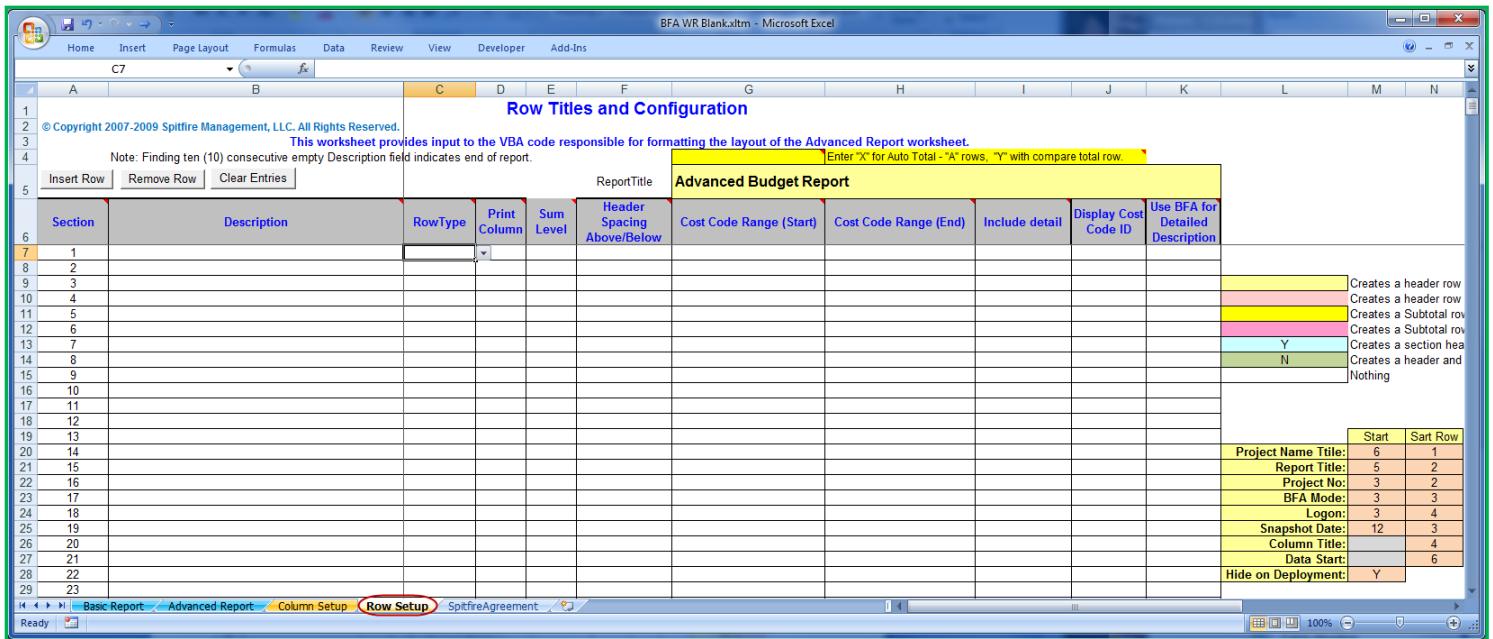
BFA WR Blank.xltm - Microsoft Excel

Home Insert Page Layout Formulas Data Review View Developer Add-Ins

C7

Row Titles and Configuration

© Copyright 2007-2009 Spitfire Management, LLC. All Rights Reserved.

This worksheet provides input to the VBA code responsible for formatting the layout of the Advanced Report worksheet.

Note: Finding ten (10) consecutive empty Description field indicates end of report.

Enter "X" for Auto Total - "A" rows, "Y" with compare total row.

Insert Row | Remove Row | Clear Entries

ReportTitle Advanced Budget Report

| | A | B | C | D | E | F | G | H | I | J | K | L | M | N |
|---|---|---|---|---|---|---|---|---|---|---|---|---|---|---|
| 6 | Section | Description | RowType | Print Column | Sum Level | Header Spacing Above/Below | Cost Code Range (Start) | Cost Code Range (End) | Include detail | Display Cost Code ID | Use BFA for Detailed Description | | | |
| 7 | 1 | | | | | | | | | | | | | |
| 8 | 2 | | | | | | | | | | | | | |
| 9 | 3 | | | | | | | | | | | | Creates a header row | |
| 10 | 4 | | | | | | | | | | | | Creates a header row | |
| 11 | 5 | | | | | | | | | | | | Creates a Subtotal rov | |
| 12 | 6 | | | | | | | | | | | | Creates a Subtotal rov | |
| 13 | 7 | | | | | | | | | | | Y | Creates a section hea | |
| 14 | 8 | | | | | | | | | | | N | Creates a header and | |
| 15 | 9 | | | | | | | | | | | | Nothing | |
| 16 | 10 | | | | | | | | | | | | | |
| 17 | 11 | | | | | | | | | | | | | |
| 18 | 12 | | | | | | | | | | | | | |
| 19 | 13 | | | | | | | | | | | | Start | Sart Row |
| 20 | 14 | | | | | | | | | | | Project Name Ttile: | 6 | 1 |
| 21 | 15 | | | | | | | | | | | Report Title: | 5 | 2 |
| 22 | 16 | | | | | | | | | | | Project No: | 3 | 2 |
| 23 | 17 | | | | | | | | | | | BFA Mode: | 3 | 3 |
| 24 | 18 | | | | | | | | | | | Logon: | 3 | 4 |
| 25 | 19 | | | | | | | | | | | Snapshot Date: | 12 | 3 |
| 26 | 20 | | | | | | | | | | | Column Title: | | 4 |
| 27 | 21 | | | | | | | | | | | Data Start: | | 6 |
| 28 | 22 | | | | | | | | | | | Hide on Deployment: | Y | |
| 29 | 23 | | | | | | | | | | | | | |

Basic Report | Advanced Report | Column Setup | Row Setup | SpitfireAgreement

Ready 100%